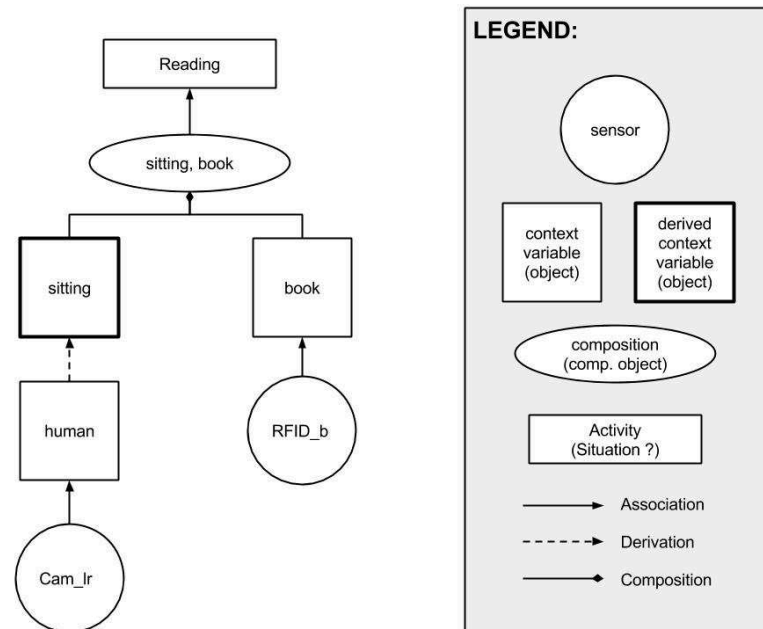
Reading

sitting, book

sitting

book

human

RFID_b

Cam_lr

LEGEND:

sensor

context variable (object)

derived context variable (object)

composition (comp. object)

Activity (Situation ?)

Association

Derivation

Composition